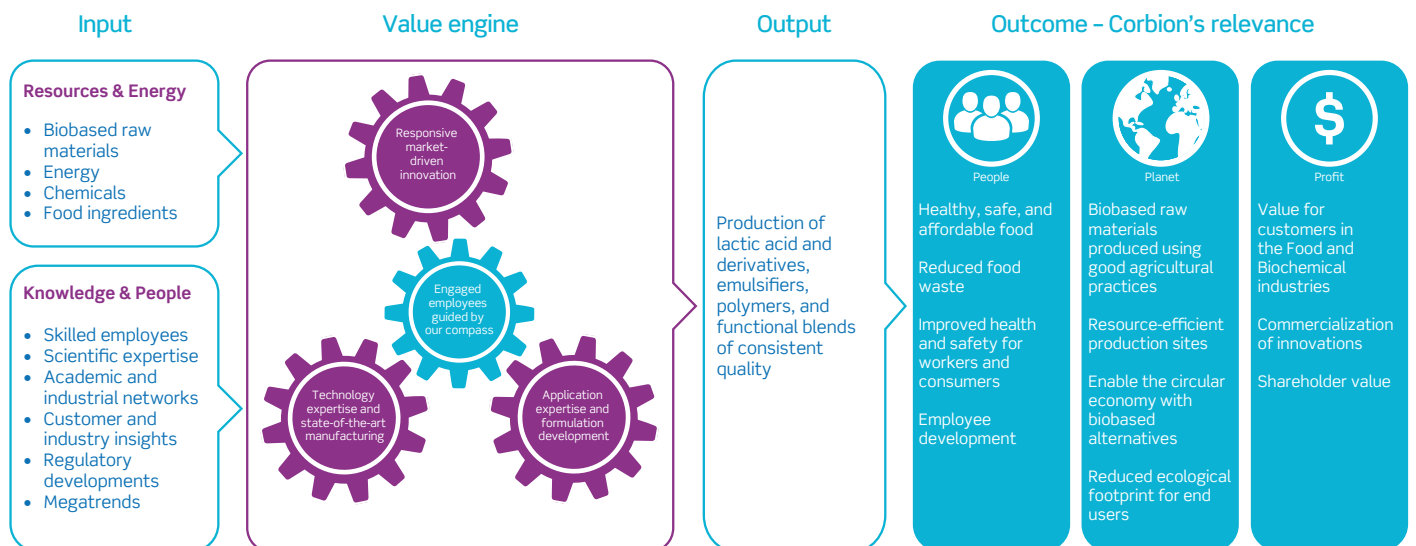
Input

Value engine

Output

Outcome – Corbion's relevance

Resources & Energy

- Biobased raw materials
- Energy
- Chemicals
- Food ingredients

Knowledge & People

- Skilled employees
- Scientific expertise
- Academic and industrial networks
- Customer and industry insights
- Regulatory developments
- Megatrends

Responsive market-driven innovation

Engaged employees guided by our compass

Technology expertise and state-of-the-art manufacturing

Application expertise and formulation development

Production of lactic acid and derivatives, emulsifiers, polymers, and functional blends of consistent quality

People

Healthy, safe, and affordable food

Reduced food waste

Improved health and safety for workers and consumers

Employee development

Planet

Biobased raw materials produced using good agricultural practices

Resource-efficient production sites

Enable the circular economy with biobased alternatives

Reduced ecological footprint for end users

$

Profit

Value for customers in the Food and Biochemical industries

Commercialization of innovations

Shareholder value